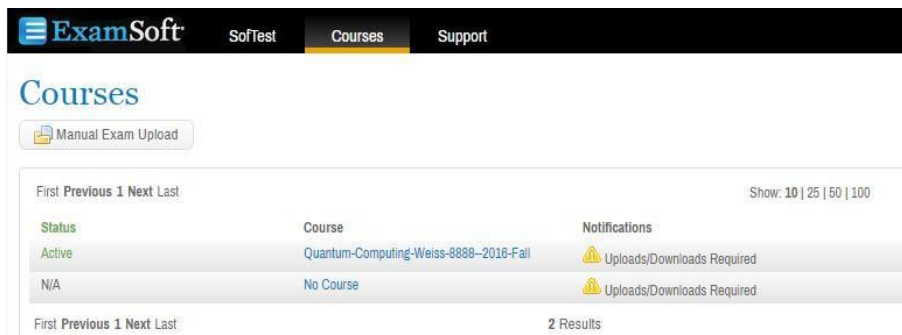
ExamSoft SofTest Courses Support

Courses

Manual Exam Upload

First Previous 1 Next Last

Show: 10 | 25 | 50 | 100

| Status | Course | Notifications |
|---|---|---|
| Active | Quantum-Computing-Weiss-8888--2016-Fall | Uploads/Downloads Required |
| N/A | No Course | Uploads/Downloads Required |

First Previous 1 Next Last

2 Results